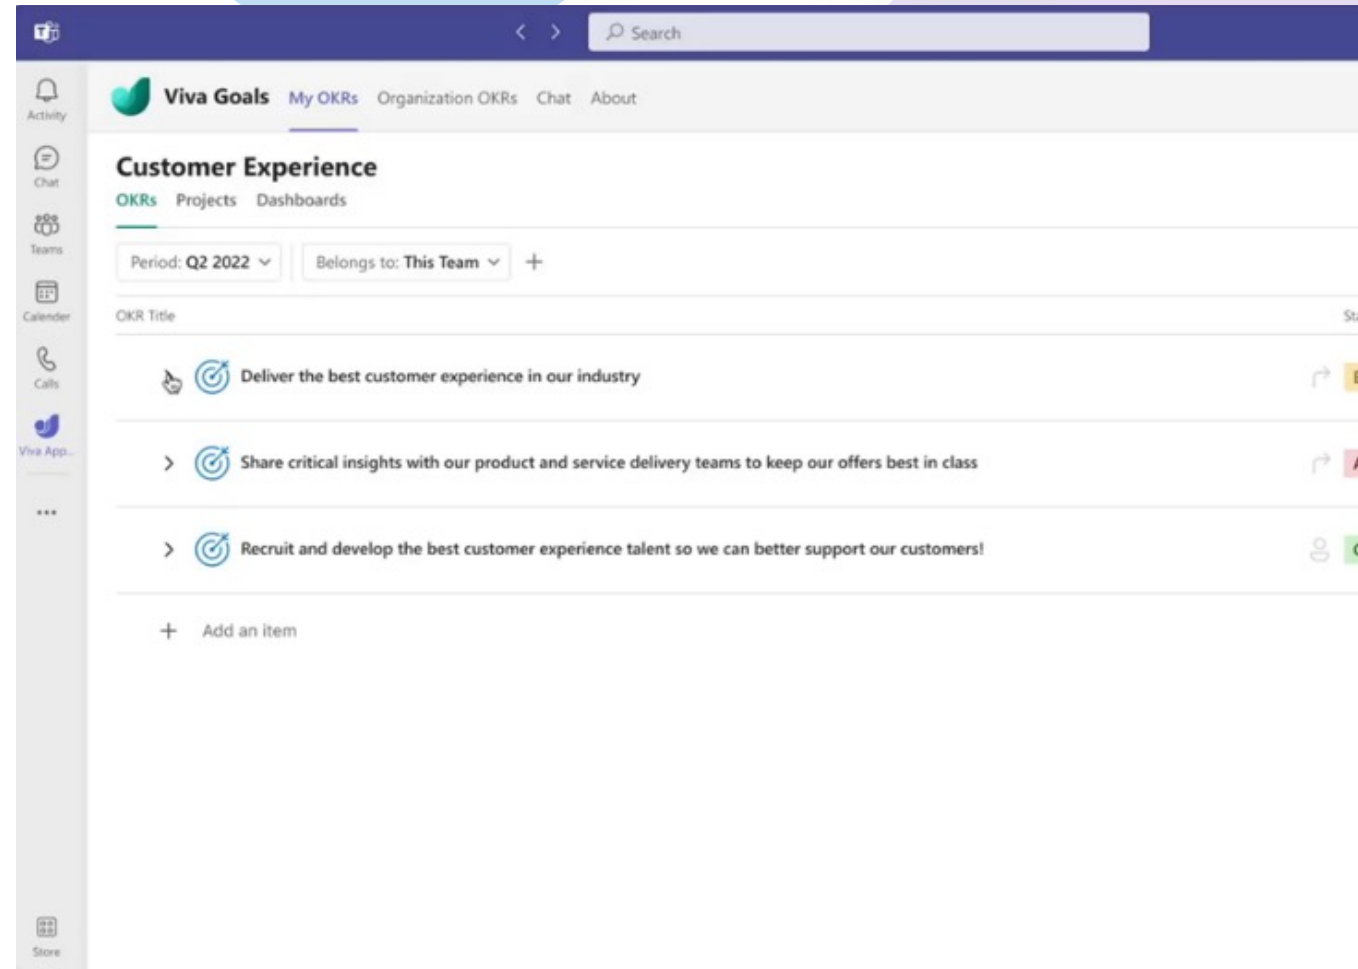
Search

Activity
Chat
Teams
Calender
Calls
Viva App...
...
Store

Viva Goals My OKRs Organization OKRs Chat About

Customer Experience
OKRs Projects Dashboards

Period: Q2 2022
Belongs to: This Team
+

OKR Title
St

Deliver the best customer experience in our industry

Share critical insights with our product and service delivery teams to keep our offers best in class

Recruit and develop the best customer experience talent so we can better support our customers!

+ Add an item